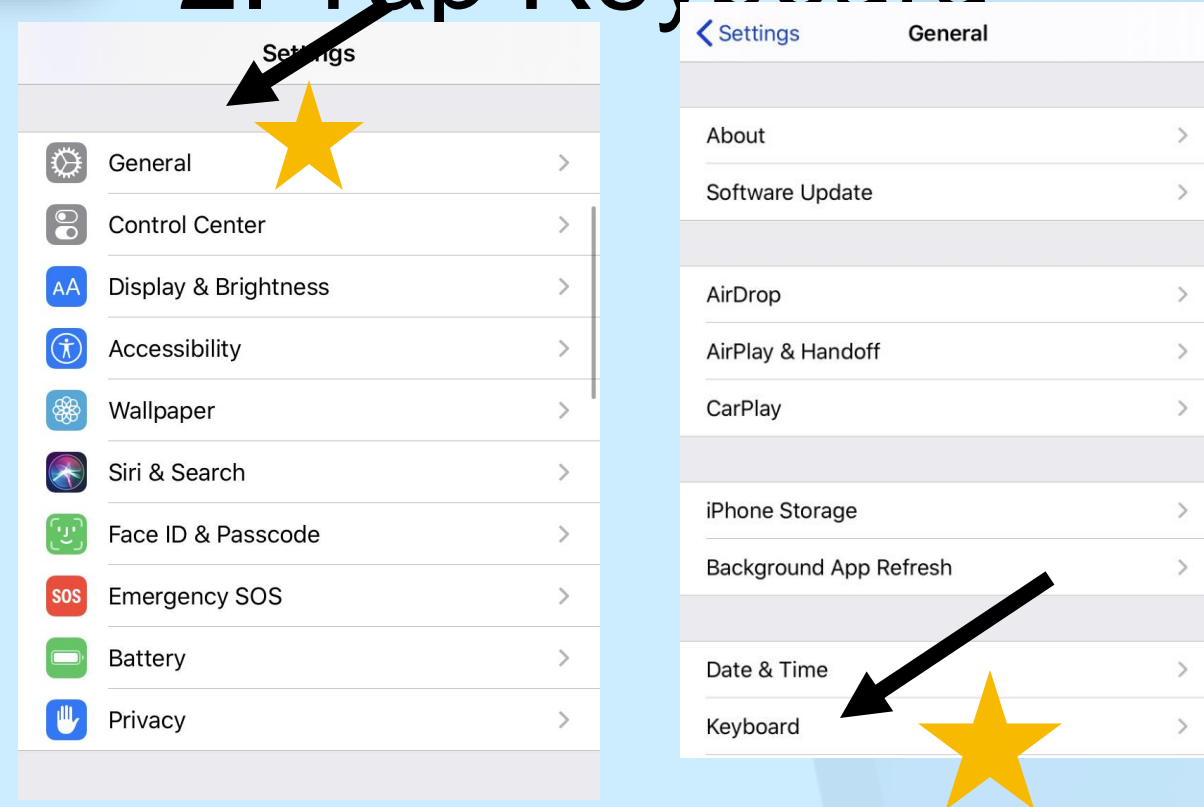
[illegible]

Settings

General

Control Center

Display & Brightness

Accessibility

Wallpaper

Siri & Search

Face ID & Passcode

SOS Emergency SOS

Battery

Privacy

Settings General

About

Software Update

AirDrop

AirPlay & Handoff

CarPlay

iPhone Storage

Background App Refresh

Date & Time

Keyboard